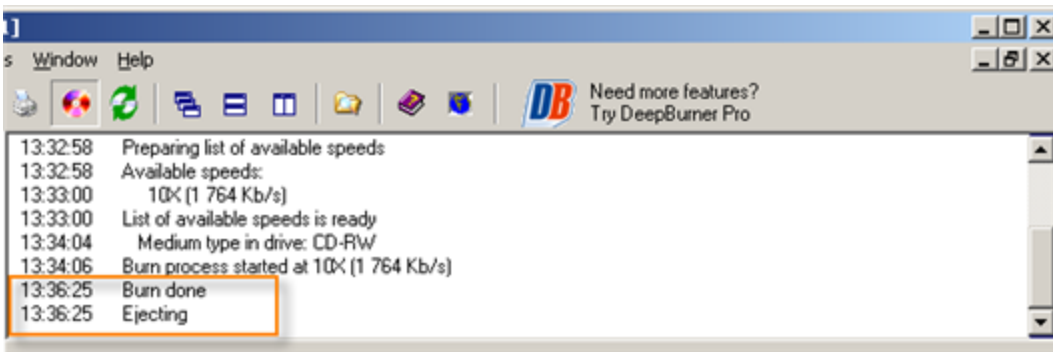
]

s Window Help

DB Need more features?
Try DeepBurner Pro

13:32:58 Preparing list of available speeds
13:32:58 Available speeds:
13:33:00 10X (1 764 Kb/s)
13:33:00 List of available speeds is ready
13:34:04 Medium type in drive: CD-RW
13:34:06 Burn process started at 10X (1 764 Kb/s)
13:36:25 Burn done
13:36:25 Ejecting